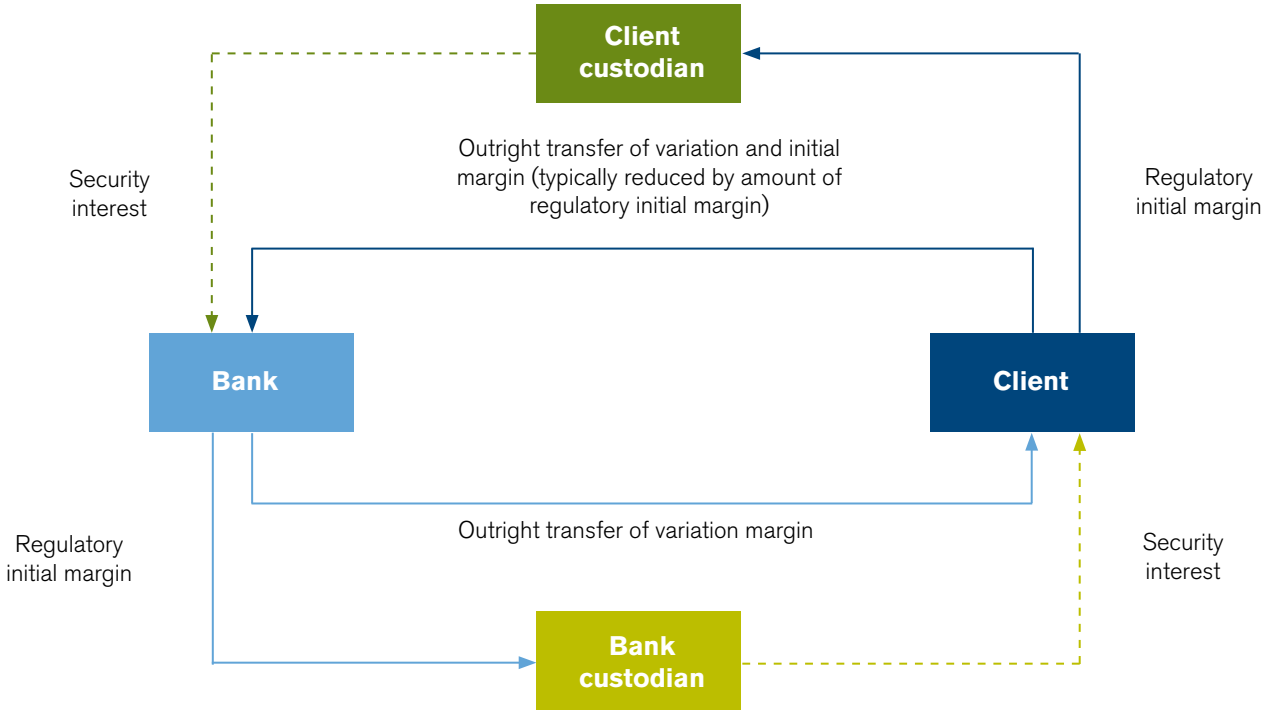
Client custodian

Outright transfer of variation and initial margin (typically reduced by amount of regulatory initial margin)

Security interest

Regulatory initial margin

Bank

Client

Outright transfer of variation margin

Regulatory initial margin

Security interest

Bank custodian